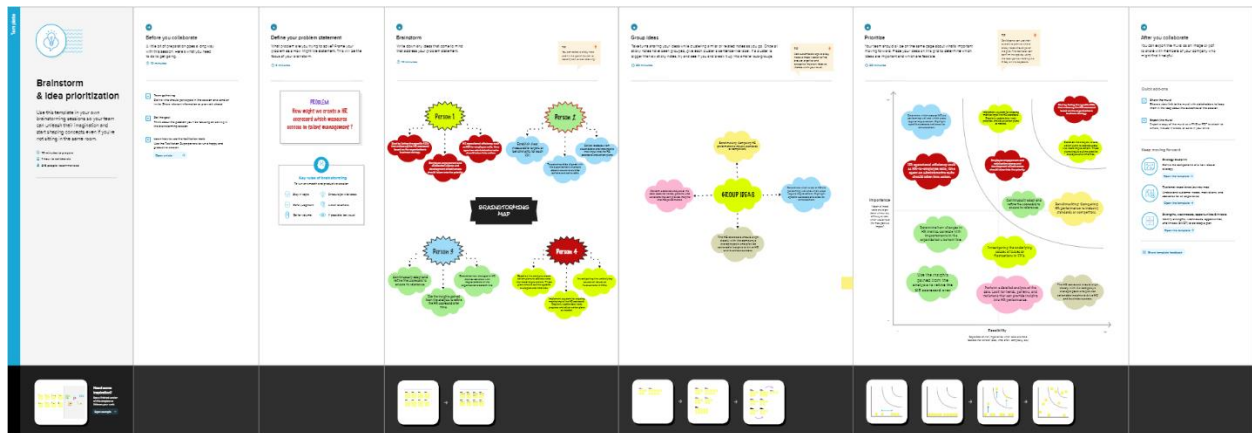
Brainstorm & idea prioritization

Use this template in your own brainstorming sessions so your team can unleash their imagination and start shaping concepts even if you're not sitting in the same room.

Before you collaborate

Define your problem statement

PROBLEM
How might we create a HR scorecard which measures success in talent management?

Key rules of brainstorming

Brainstorm

Person 1

Person 2

Person 3

Person 4

BRAINSTORMING MAP

Group ideas

GROUP IDEAS

Prioritize

Importance

Feasibility

After you collaborate

Need some inspiration?